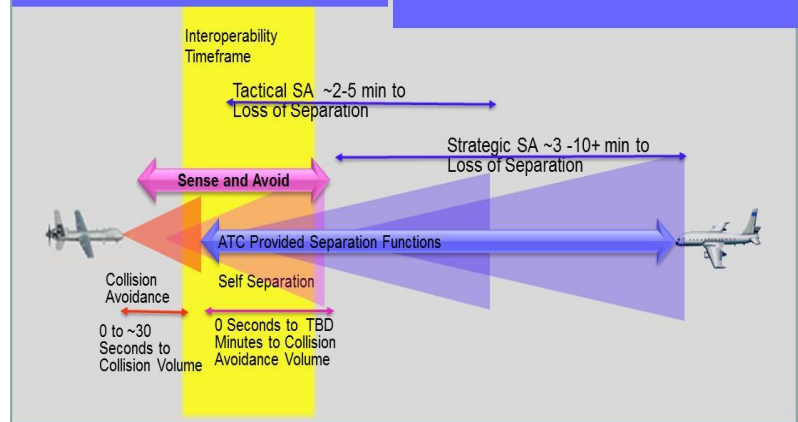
Interoperability Timeframe

Tactical SA ~2-5 min to Loss of Separation

Strategic SA ~3 -10+ min to Loss of Separation

Sense and Avoid

ATC Provided Separation Functions

Collision Avoidance

Self Separation

0 to ~30 Seconds to Collision Volume

0 Seconds to TBD Minutes to Collision Avoidance Volume